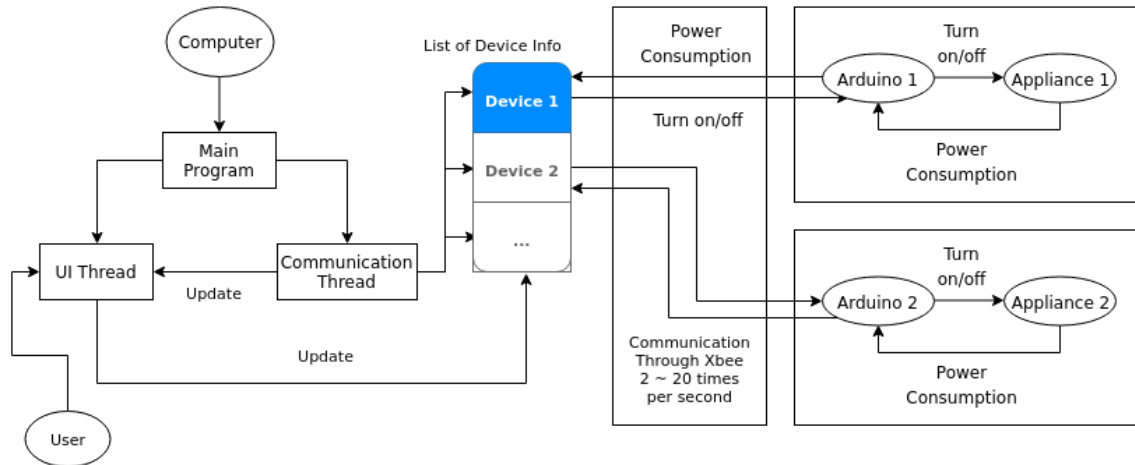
Computer

Main Program

UI Thread

Communication Thread

Update

Update

User

List of Device Info

Device 1

Device 2

...

Power Consumption

Turn on/off

Communication Through Xbee 2 ~ 20 times per second

Turn on/off

Arduino 1

Appliance 1

Power Consumption

Turn on/off

Arduino 2

Appliance 2

Power Consumption